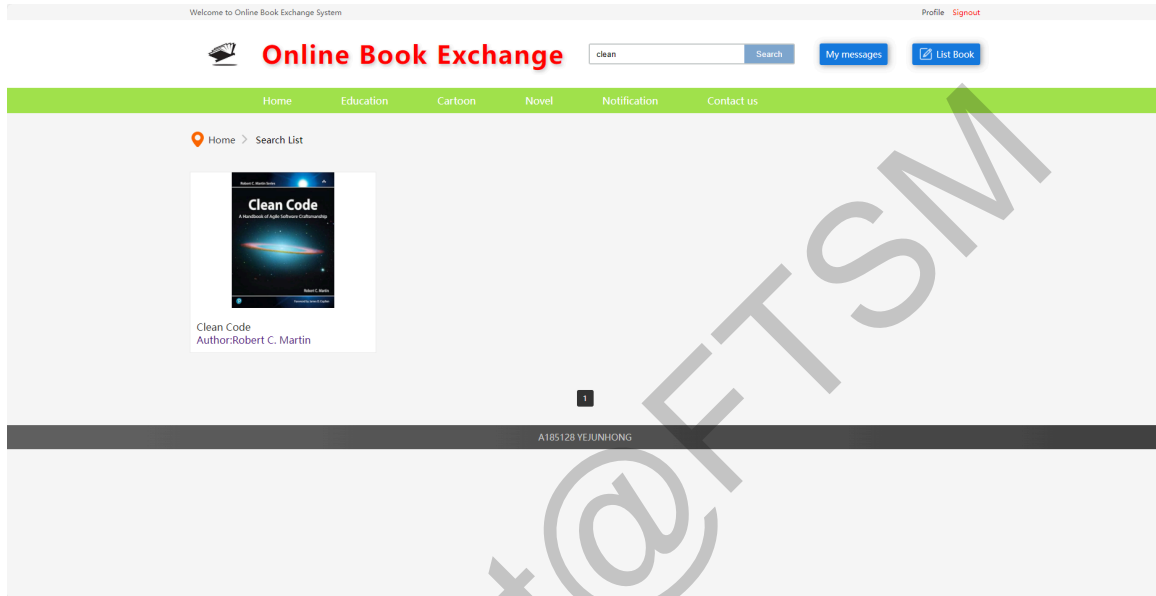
Welcome to Online Book Exchange System

Profile Signout

Online Book Exchange

clean

Search

My messages

List Book

Home Education Cartoon Novel Notification Contact us

Home > Search List

Robert C. Martin Series

Clean Code

A Handbook of Agile Software Craftsmanship

Robert C. Martin

Clean Code
Author:Robert C. Martin

1

A185128 YEJUNHONG

@FTSM